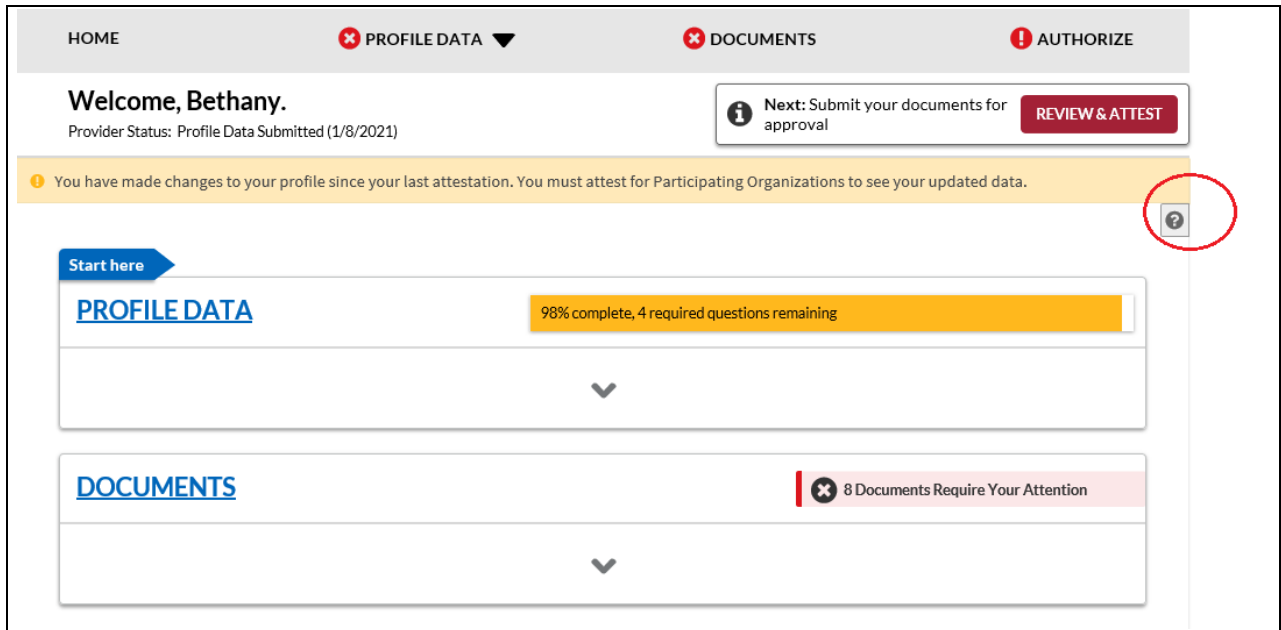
HOME PROFILE DATA DOCUMENTS AUTHORIZE

Welcome, Bethany.
Provider Status: Profile Data Submitted (1/8/2021)

Next: Submit your documents for approval
REVIEW & ATTEST

You have made changes to your profile since your last attestation. You must attest for Participating Organizations to see your updated data.

Start here

PROFILE DATA
98% complete, 4 required questions remaining

DOCUMENTS
8 Documents Require Your Attention